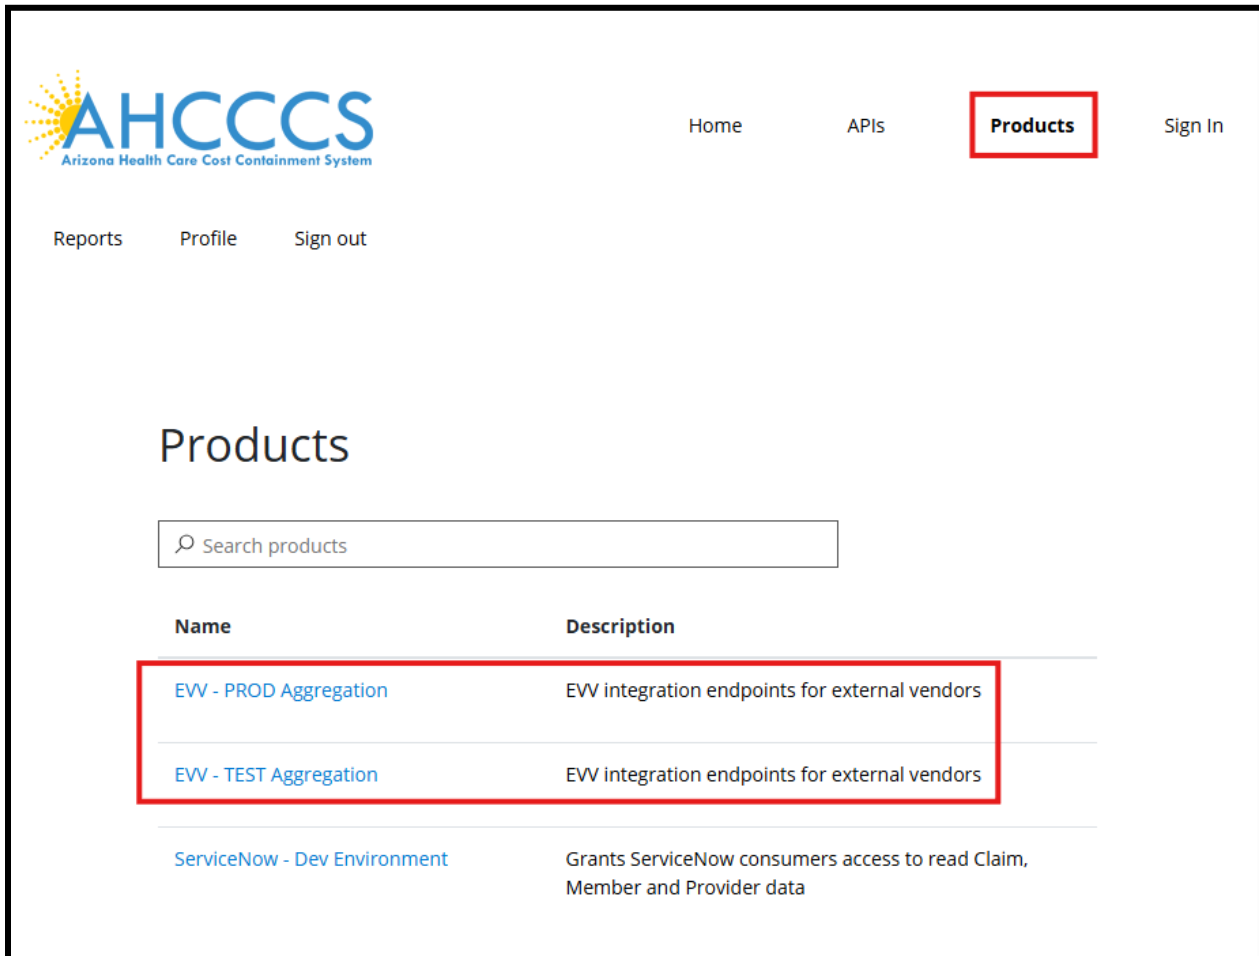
AHCCCS
Arizona Health Care Cost Containment System

Home APIs Products Sign In

Reports Profile Sign out

Products

Search products

| Name | Description |
|---|---|
| EVV - PROD Aggregation | EVV integration endpoints for external vendors |
| EVV - TEST Aggregation | EVV integration endpoints for external vendors |
| ServiceNow - Dev Environment | Grants ServiceNow consumers access to read Claim, Member and Provider data |